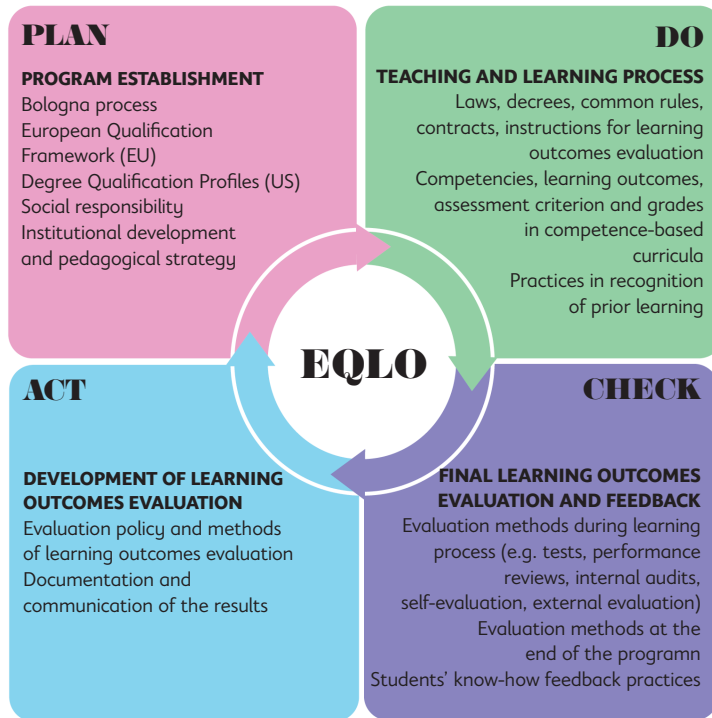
PLAN

PROGRAM ESTABLISHMENT
Bologna process
European Qualification Framework (EU)
Degree Qualification Profiles (US)
Social responsibility
Institutional development and pedagogical strategy

DO

TEACHING AND LEARNING PROCESS
Laws, decrees, common rules, contracts, instructions for learning outcomes evaluation
Competencies, learning outcomes, assessment criterion and grades in competence-based curricula
Practices in recognition of prior learning

EQLO

ACT

DEVELOPMENT OF LEARNING OUTCOMES EVALUATION
Evaluation policy and methods of learning outcomes evaluation
Documentation and communication of the results

CHECK

FINAL LEARNING OUTCOMES EVALUATION AND FEEDBACK
Evaluation methods during learning process (e.g. tests, performance reviews, internal audits, self-evaluation, external evaluation)
Evaluation methods at the end of the programn
Students' know-how feedback practices